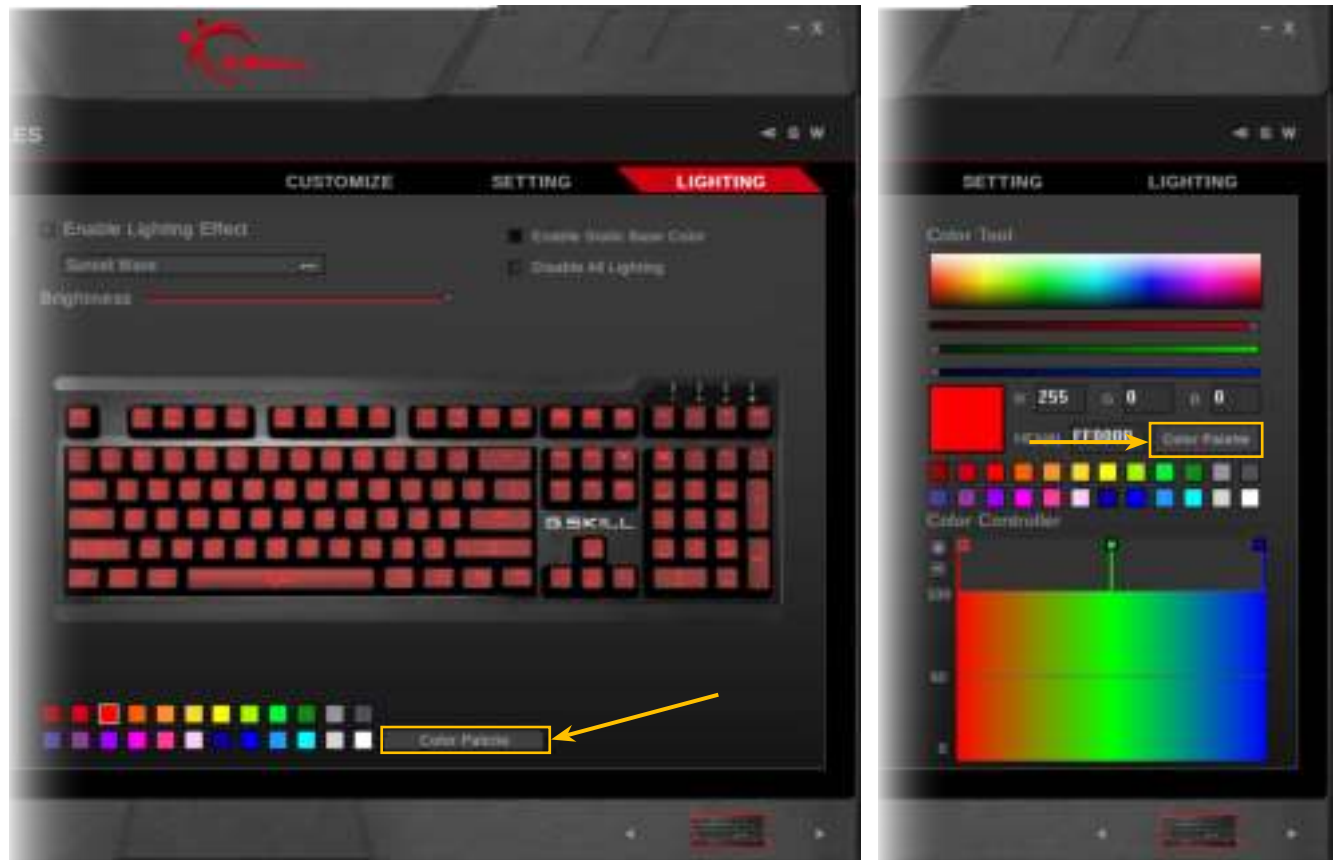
G.SKILL

ES

CUSTOMIZE SETTING LIGHTING

Enable Lighting Effect

Sunset Wave

Brightness

Enable Static Base Color

Disable All Lighting

G.SKILL

Color Palette

SETTING LIGHTING

Color Tool

R 255 G 0 B 0

HEX FF0000

Color Palette

Color Controller

100

50

0